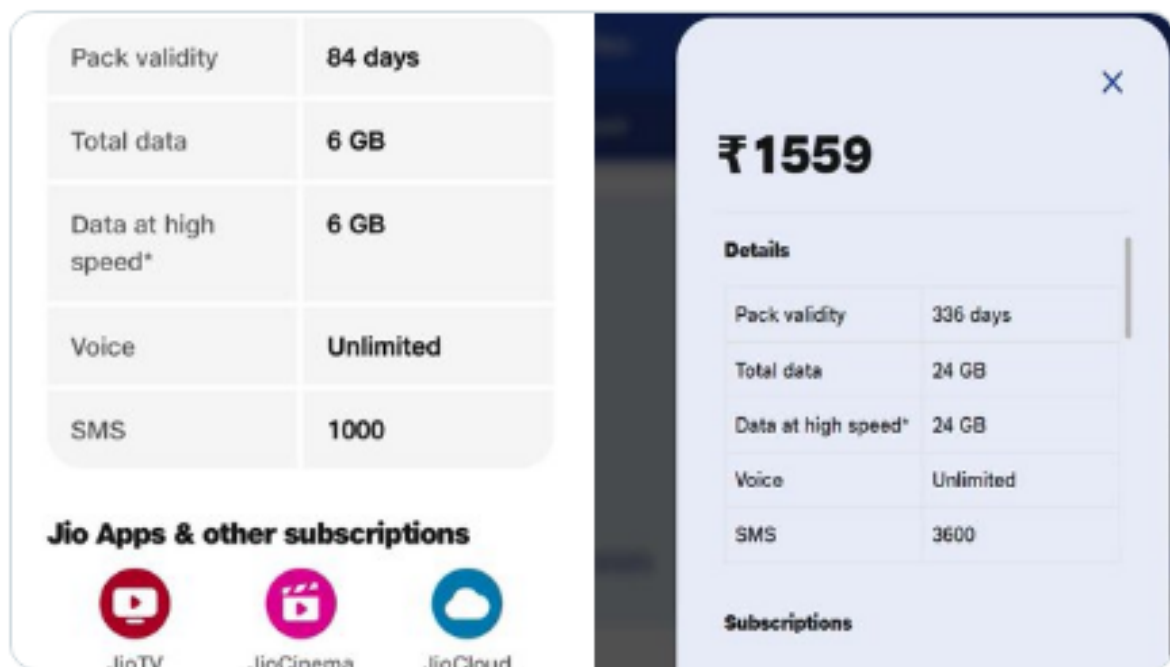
| Pack validity | 84 days |
|---|---|
| Total data | 6 GB |
| Data at high speed* | 6 GB |
| Voice | Unlimited |
| SMS | 1000 |

Jio Apps & other subscriptions

JioTV JioCinema JioCloud

×

₹1559

Details

| Pack validity | 336 days |
|---|---|
| Total data | 24 GB |
| Data at high speed* | 24 GB |
| Voice | Unlimited |
| SMS | 3600 |

Subscriptions